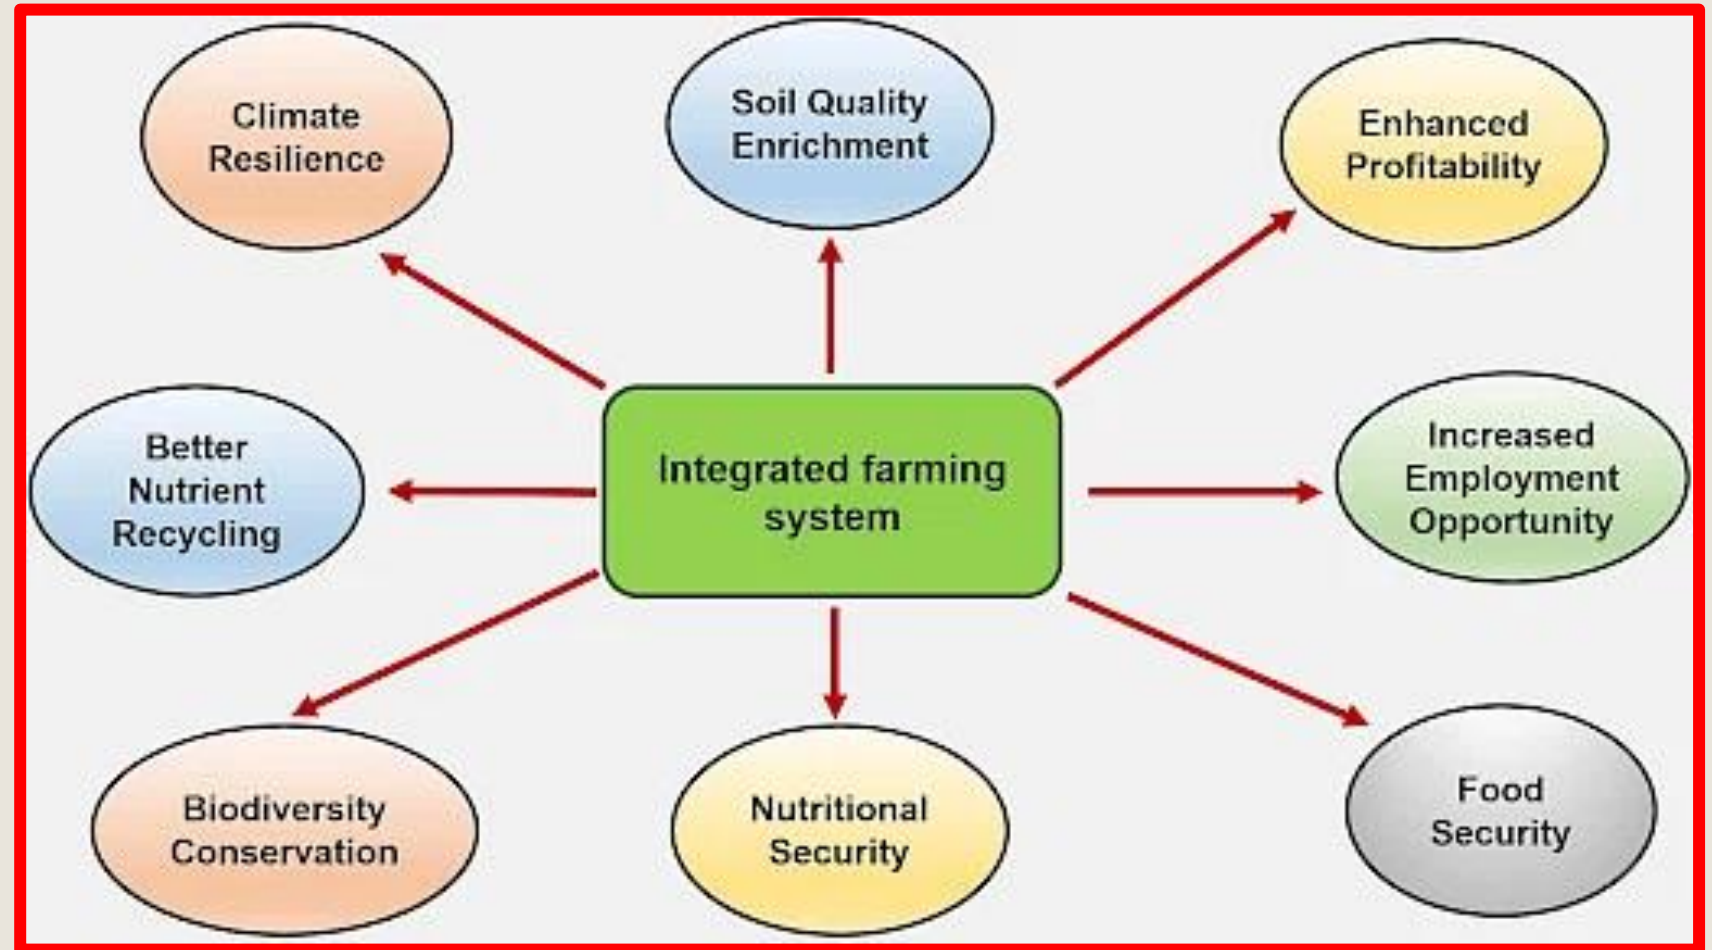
Climate Resilience

Soil Quality Enrichment

Enhanced Profitability

Better Nutrient Recycling

Integrated farming system

Increased Employment Opportunity

Biodiversity Conservation

Nutritional Security

Food Security